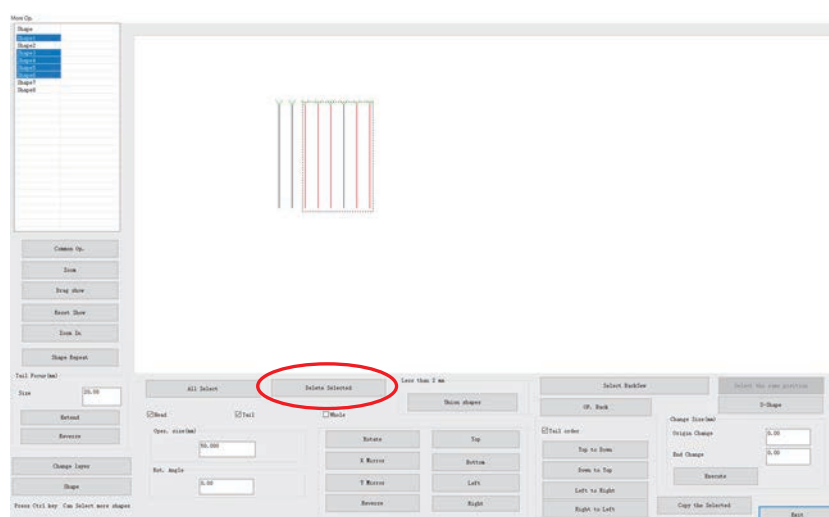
More Op.

Shape
Shape1
Shape2
Shape3
Shape4
Shape5
Shape6
Shape7
Shape8

Common Op.

Zoom

Drag show

Reset Show

Zoom In

Shape Repeat

Tail Force(mm)

Size 20.00

Extend

Reverse

Change layer

Shape

Press Ctrl key Can Select more shapes

All Select

Delete Selected

Less than 2 mm

Union shapes

Head

Tail

Whole

Oper. size(mm)

50.000

Rot. Angle

5.00

Rotate

X Mirror

Y Mirror

Reverse

Top

Bottom

Left

Right

Select BackSew

Select the same position

OP. Back

S-Shape

Tail order

Top to Down

Down to Top

Left to Right

Right to Left

Change Size(mm)

Origin Change 0.00

End Change 0.00

Execute

Copy the Selected

Exit